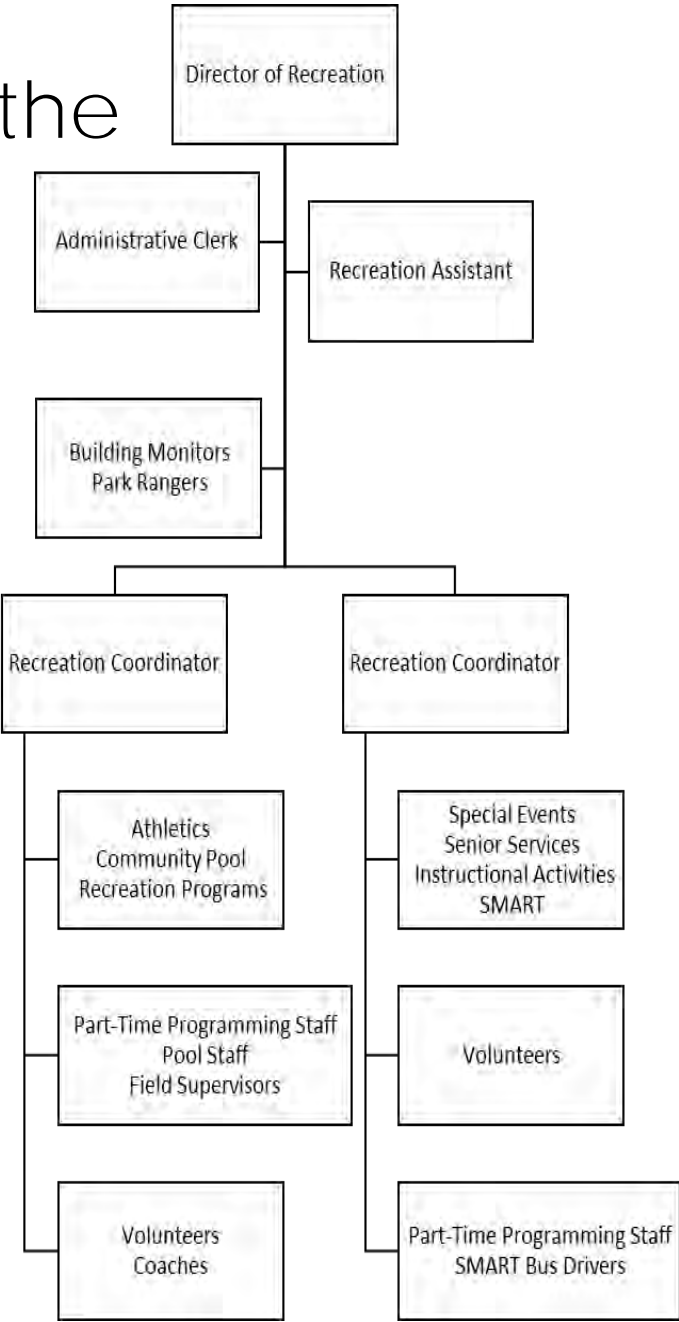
the

Director of Recreation

Administrative Clerk

Recreation Assistant

Building Monitors
Park Rangers

Recreation Coordinator

Athletics
Community Pool
Recreation Programs

Part-Time Programming Staff
Pool Staff
Field Supervisors

Volunteers
Coaches

Recreation Coordinator

Special Events
Senior Services
Instructional Activities
SMART

Volunteers

Part-Time Programming Staff
SMART Bus Drivers